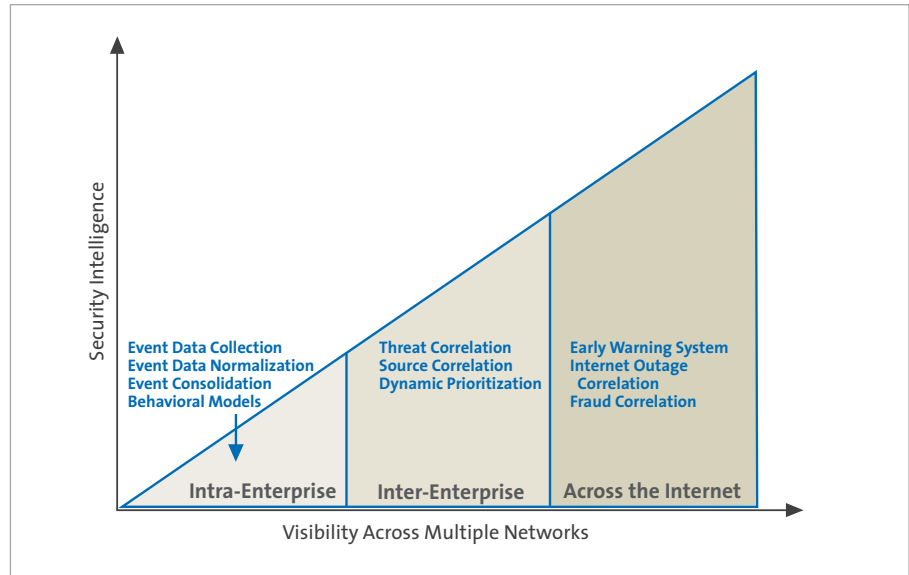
Security Intelligence

Event Data Collection
Event Data Normalization
Event Consolidation
Behavioral Models

Threat Correlation
Source Correlation
Dynamic Prioritization

Early Warning System
Internet Outage Correlation
Fraud Correlation

Intra-Enterprise

Inter-Enterprise

Across the Internet

Visibility Across Multiple Networks